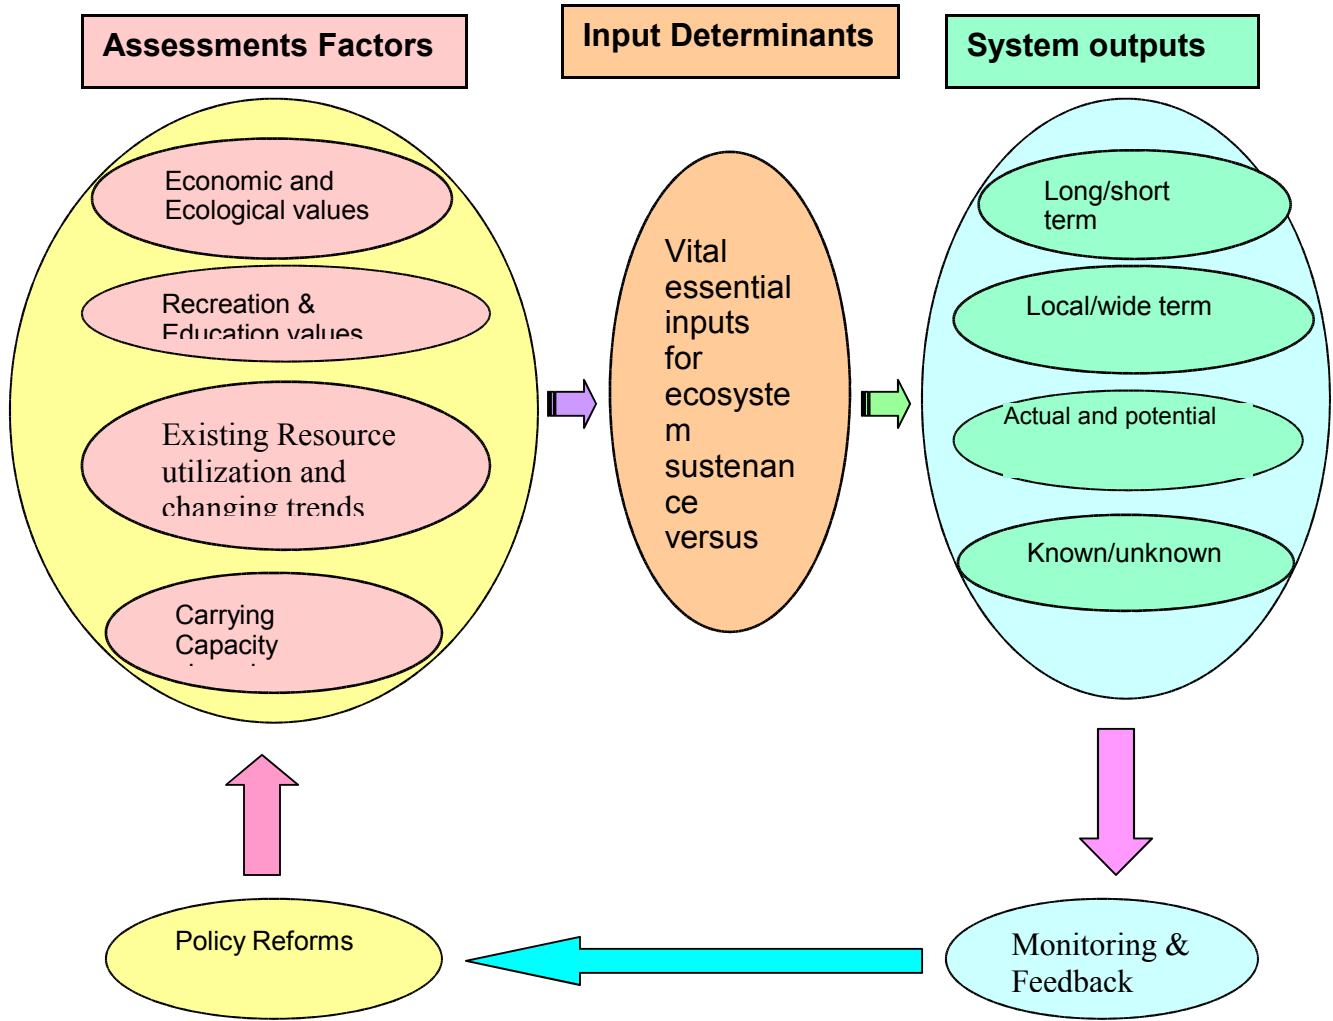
Assessments Factors

Input Determinants

System outputs

Economic and Ecological values

Recreation & Education values

Existing Resource utilization and changing trends

Carrying Capacity

Vital essential inputs for ecosystem sustenance versus

Long/short term

Local/wide term

Actual and potential

Known/unknown

Policy Reforms

Monitoring & Feedback